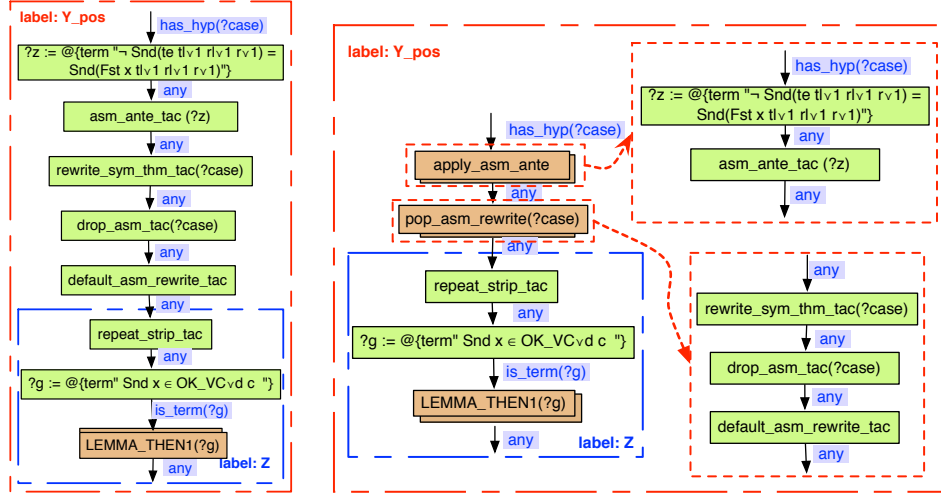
label: Y_pos

has_hyp(?case)

?z := @{term "¬ Snd(te tl∨1 rl∨1 r∨1) = Snd(Fst x tl∨1 rl∨1 r∨1)"}

any

asm_ante_tac (?z)

any

rewrite_sym_thm_tac(?case)

any

drop_asm_tac(?case)

any

default_asm_rewrite_tac

any

repeat_strip_tac

any

?g := @{term" Snd x ∈ OK_VC∨d c "}

is_term(?g)

LEMMA_THEN1(?g)

any

label: Z

label: Y_pos

has_hyp(?case)

apply_asm_ante

any

pop_asm_rewrite(?case)

any

repeat_strip_tac

any

?g := @{term" Snd x ∈ OK_VC∨d c "}

is_term(?g)

LEMMA_THEN1(?g)

any

label: Z

has_hyp(?case)

?z := @{term "¬ Snd(te tl∨1 rl∨1 r∨1) = Snd(Fst x tl∨1 rl∨1 r∨1)"}

any

asm_ante_tac (?z)

any

any

rewrite_sym_thm_tac(?case)

drop_asm_tac(?case)

any

default_asm_rewrite_tac

any